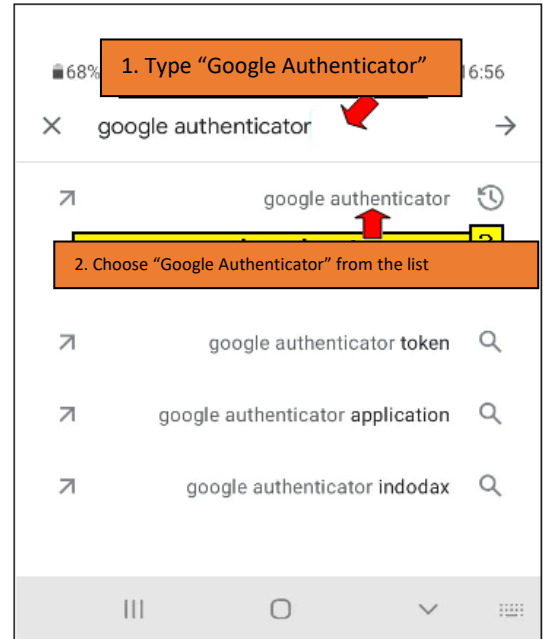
68%

1. Type “Google Authenticator”

16:56

google authenticator

google authenticator

2. Choose “Google Authenticator” from the list

google authenticator token

google authenticator application

google authenticator indodax